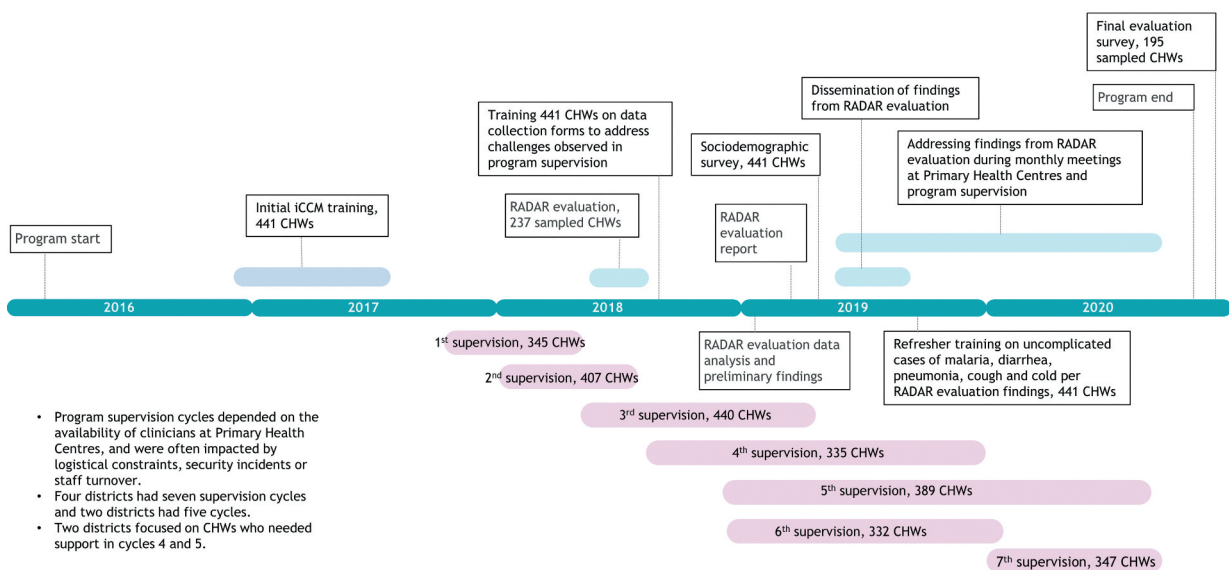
Final evaluation survey, 195 sampled CHWs

Dissemination of findings from RADAR evaluation

Program end

Training 441 CHWs on data collection forms to address challenges observed in program supervision

Sociodemographic survey, 441 CHWs

Addressing findings from RADAR evaluation during monthly meetings at Primary Health Centres and program supervision

Initial iCCM training, 441 CHWs

RADAR evaluation, 237 sampled CHWs

RADAR evaluation report

Program start

2016

2017

2018

2019

2020

1st supervision, 345 CHWs

2nd supervision, 407 CHWs

RADAR evaluation data analysis and preliminary findings

Refresher training on uncomplicated cases of malaria, diarrhea, pneumonia, cough and cold per RADAR evaluation findings, 441 CHWs

3rd supervision, 440 CHWs

4th supervision, 335 CHWs

5th supervision, 389 CHWs

6th supervision, 332 CHWs

7th supervision, 347 CHWs

• Program supervision cycles depended on the availability of clinicians at Primary Health Centres, and were often impacted by logistical constraints, security incidents or staff turnover.
• Four districts had seven supervision cycles and two districts had five cycles.
• Two districts focused on CHWs who needed support in cycles 4 and 5.